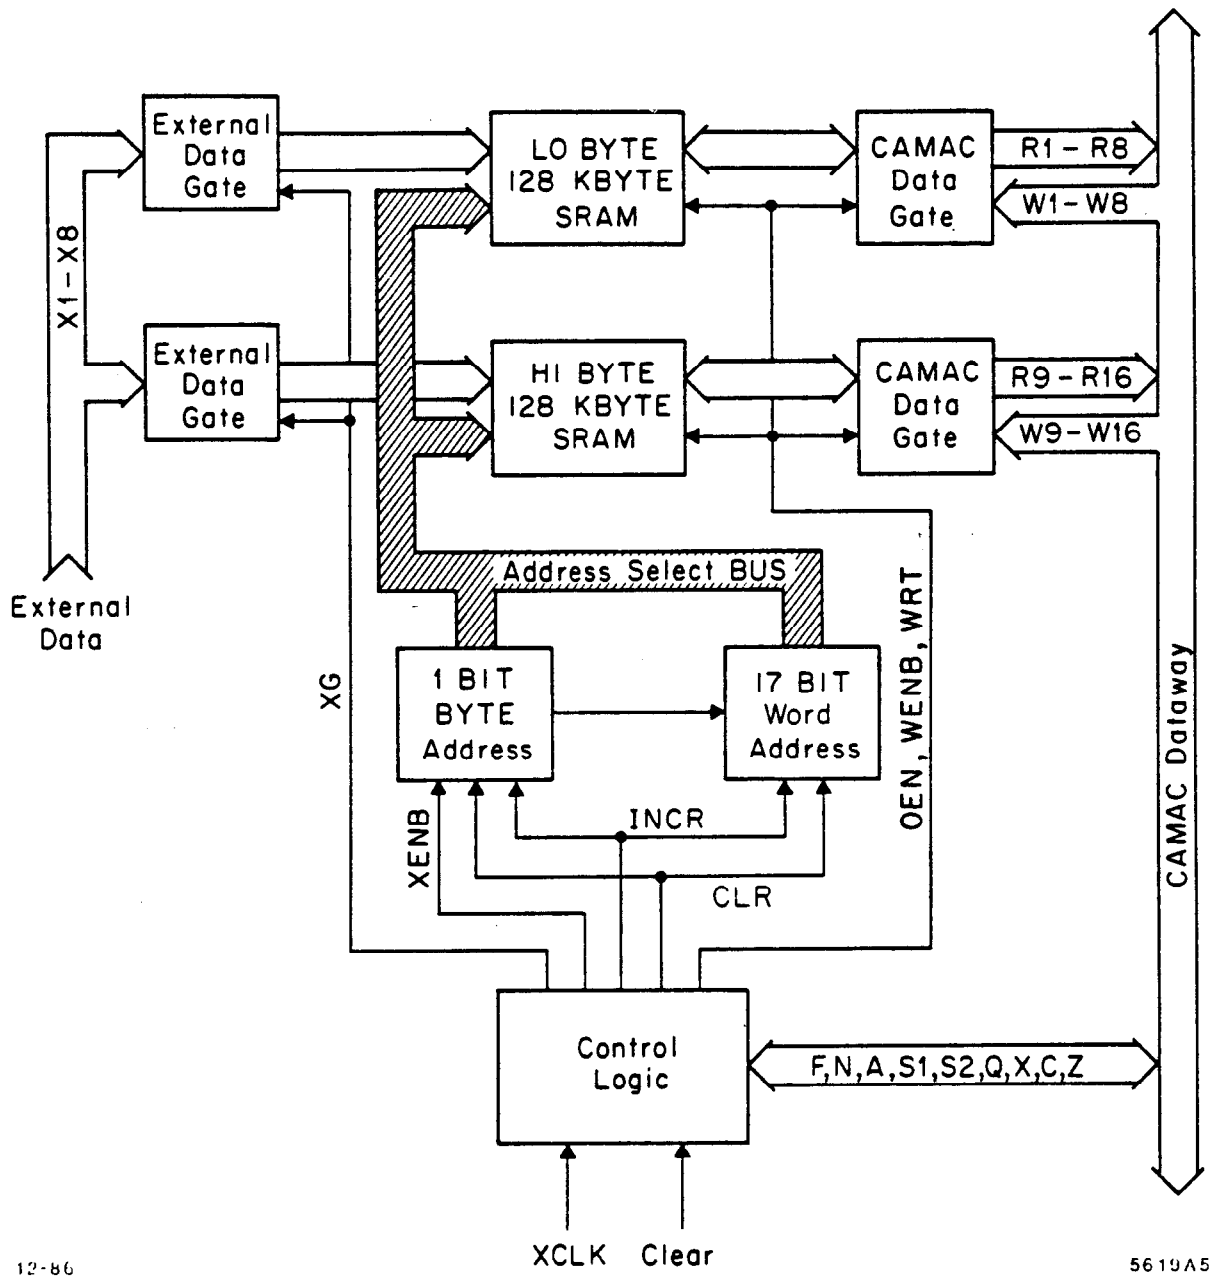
External Data Gate

LO BYTE 128 KBYTE SRAM

CAMAC Data Gate

R1 - R8

W1 - W8

X1 - X8

External Data Gate

HI BYTE 128 KBYTE SRAM

CAMAC Data Gate

R9 - R16

W9 - W16

External Data

Address Select BUS

XG

1 BIT BYTE Address

17 BIT Word Address

OEN, WENB, WRT

CAMAC Dataway

XENB

INCR

CLR

Control Logic

F,N,A,S1,S2,Q,X,C,Z

XCLK

Clear

12-86

5619A5